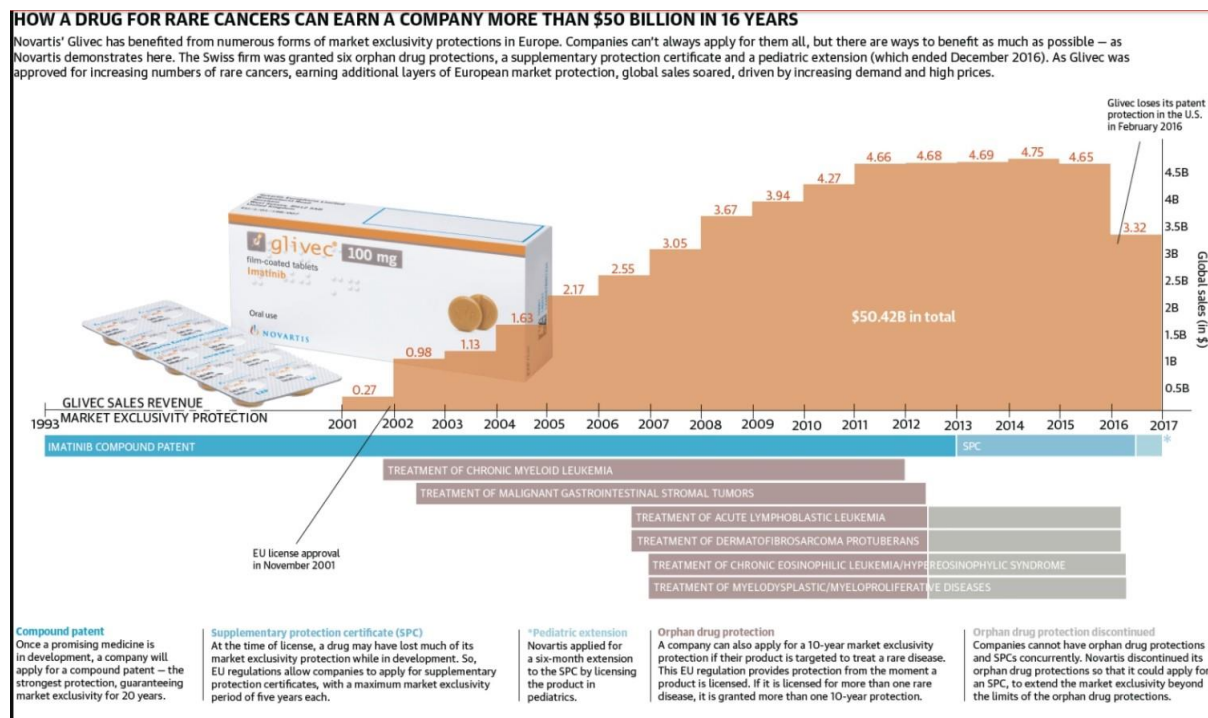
HOW A DRUG FOR RARE CANCERS CAN EARN A COMPANY MORE THAN $50 BILLION IN 16 YEARS

Novartis' Glivec has benefited from numerous forms of market exclusivity protections in Europe. Companies can't always apply for them all, but there are ways to benefit as much as possible — as Novartis demonstrates here. The Swiss firm was granted six orphan drug protections, a supplementary protection certificate and a pediatric extension (which ended December 2016). As Glivec was approved for increasing numbers of rare cancers, earning additional layers of European market protection, global sales soared, driven by increasing demand and high prices.

Glivec loses its patent protection in the U.S. in February 2016

glivec 100 mg
film-coated tablets
Imatinib
Oral use
NOVARTIS

0.27 0.98 1.13 1.63 2.17 2.55 3.05 3.67 3.94 4.27 4.66 4.68 4.69 4.75 4.65 3.32

$50.42B in total

4.5B 4B 3.5B 3B 2.5B 2B 1.5B 1B 0.5B
Global sales (in $)

GLIVEC SALES REVENUE
MARKET EXCLUSIVITY PROTECTION

1993 2001 2002 2003 2004 2005 2006 2007 2008 2009 2010 2011 2012 2013 2014 2015 2016 2017

IMATINIB COMPOUND PATENT
SPC
*
TREATMENT OF CHRONIC MYELOID LEUKEMIA
TREATMENT OF MALIGNANT GASTROINTESTINAL STROMAL TUMORS
TREATMENT OF ACUTE LYMPHOBLASTIC LEUKEMIA
TREATMENT OF DERMATOFIBROSARCOMA PROTUBERANS
TREATMENT OF CHRONIC EOSINOPHILIC LEUKEMIA/HYPEREOSINOPHILIC SYNDROME
TREATMENT OF MYELODYSPLASTIC/MYELOPROLIFERATIVE DISEASES

EU license approval in November 2001

Compound patent
Once a promising medicine is in development, a company will apply for a compound patent — the strongest protection, guaranteeing market exclusivity for 20 years.

Supplementary protection certificate (SPC)
At the time of license, a drug may have lost much of its market exclusivity protection while in development. So, EU regulations allow companies to apply for supplementary protection certificates, with a maximum market exclusivity period of five years each.

*Pediatric extension
Novartis applied for a six-month extension to the SPC by licensing the product in pediatrics.

Orphan drug protection
A company can also apply for a 10-year market exclusivity protection if their product is targeted to treat a rare disease. This EU regulation provides protection from the moment a product is licensed. If it is licensed for more than one rare disease, it is granted more than one 10-year protection.

Orphan drug protection discontinued
Companies cannot have orphan drug protections and SPCs concurrently. Novartis discontinued its orphan drug protections so that it could apply for an SPC, to extend the market exclusivity beyond the limits of the orphan drug protections.